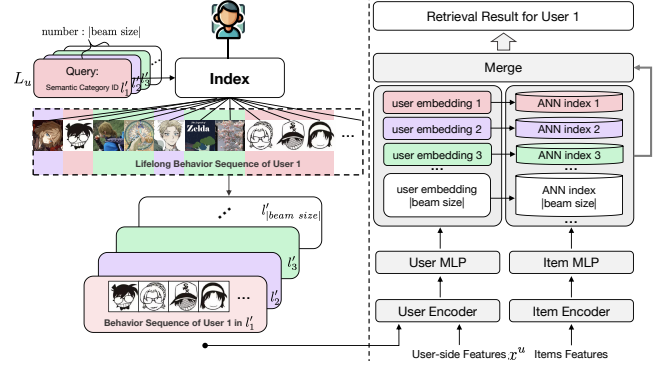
number : |beam size|

$L_u$

Query:
Semantic Category ID $l'_1$ $l'_2$ $l'_3$

Index

Zelda

...

Lifelong Behavior Sequence of User 1

$l'_{|beam\ size|}$

$l'_3$

$l'_2$

...

Behavior Sequence of User 1 in $l'_1$

Retrieval Result for User 1

Merge

user embedding 1

ANN index 1

user embedding 2

ANN index 2

user embedding 3

ANN index 3

...

...

user embedding |beam size|

ANN index |beam size|

...

User MLP

Item MLP

User Encoder

Item Encoder

User-side Features $x^u$

Items Features